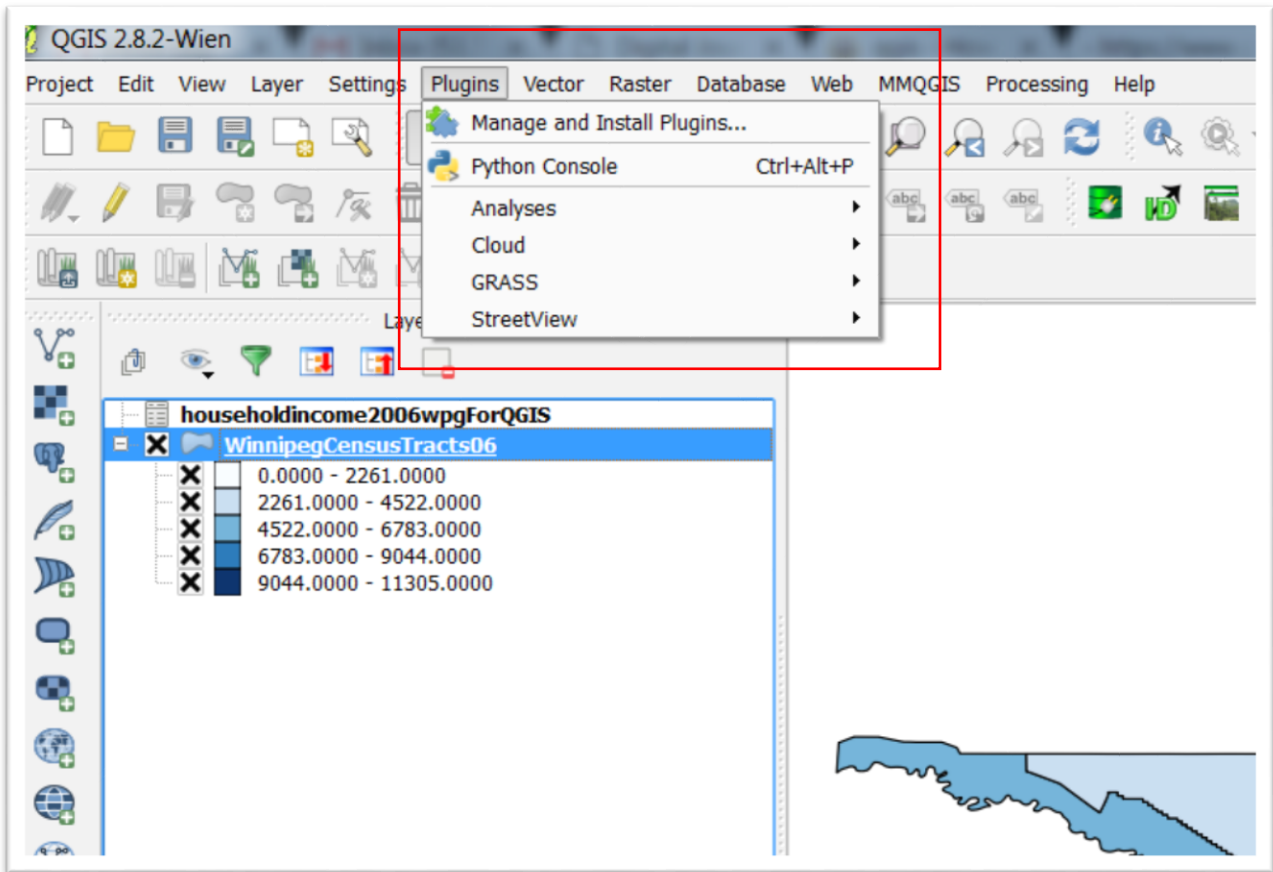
QGIS 2.8.2-Wien

Project Edit View Layer Settings Plugins Vector Raster Database Web MMQGIS Processing Help

Manage and Install Plugins...
Python Console Ctrl+Alt+P
Analyses
Cloud
GRASS
StreetView

Laye

householdincome2006wpgForQGIS
WinnipegCensusTracts06
0.0000 - 2261.0000
2261.0000 - 4522.0000
4522.0000 - 6783.0000
6783.0000 - 9044.0000
9044.0000 - 11305.0000